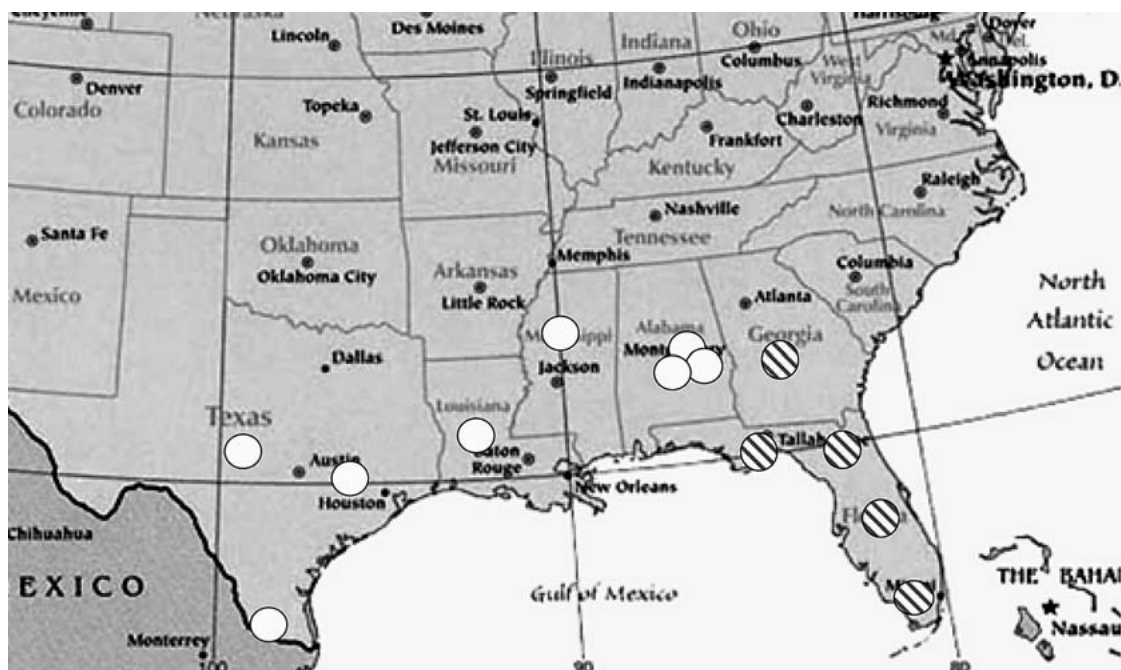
Nebraska
Lincoln
Des Moines
Illinois
Indiana
Ohio
Harrisburg
Dover
Del.
Md.
Annapolis
Washington, D.
Denver
Colorado
Topeka
Kansas
Springfield
Indianapolis
Columbus
West Virginia
Richmond
Virginia
St. Louis
Jefferson City
Missouri
Frankfort
Charleston
Kentucky
Raleigh
North Carolina
Nashville
Tennessee
Santa Fe
Oklahoma
Oklahoma City
Arkansas
Little Rock
Memphis
Columbia
South Carolina
Atlanta
Georgia
North Atlantic Ocean
Mexico
Mississippi
Alabama
Montgomery
Jackson
Dallas
Texas
Louisiana
Austin
Houston
Baton Rouge
New Orleans
Tallahassee
Florida
Miami
Chihuahua
MEXICO
Gulf of Mexico
THE BAHAMAS
Nassau
Monterrey
100
90
80